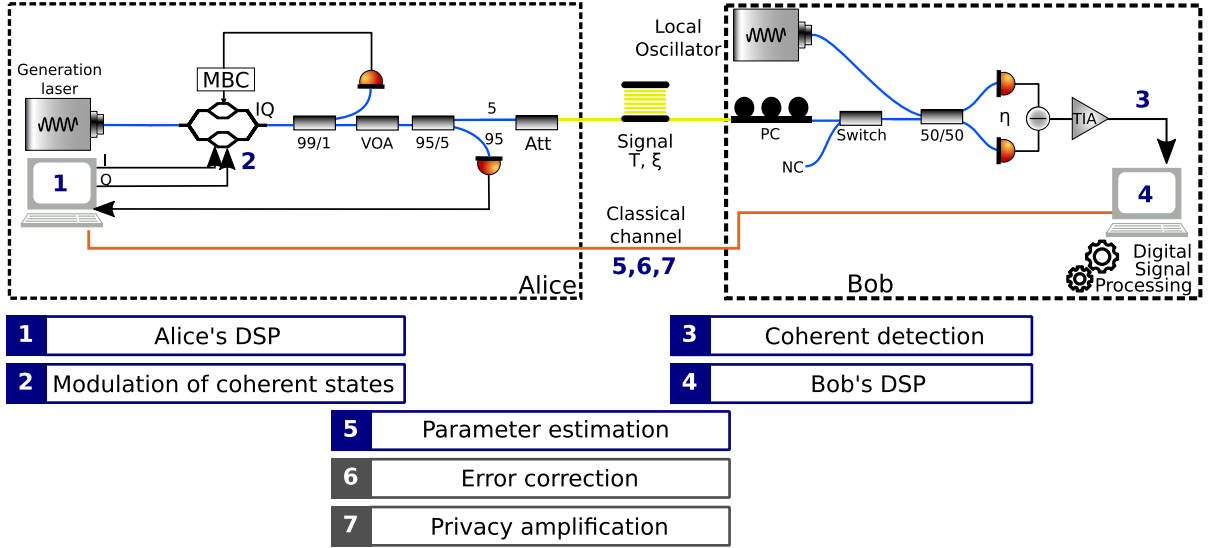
Generation laser

MBC

IQ

I

Q

1

2

99/1

VOA

95/5

5

95

Att

Alice

Local Oscillator

Signal
T, ξ

Classical channel

5,6,7

PC

Switch

NC

50/50

η

TIA

3

4

Digital Signal Processing

Bob

| 1 | Alice's DSP |
|---|---|
| 2 | Modulation of coherent states |

| 3 | Coherent detection |
|---|---|
| 4 | Bob's DSP |

| 5 | Parameter estimation |
|---|---|
| 6 | Error correction |
| 7 | Privacy amplification |